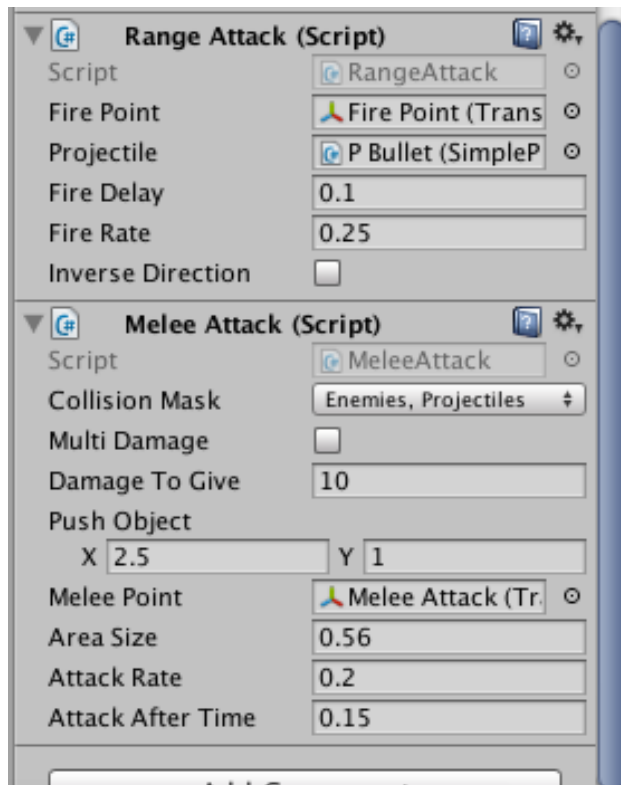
Range Attack (Script)

| | |
|---|---|
| Script | RangeAttack |
| Fire Point | Fire Point (Trans |
| Projectile | P Bullet (SimpleP |
| Fire Delay | 0.1 |
| Fire Rate | 0.25 |
| Inverse Direction | |

Melee Attack (Script)

| | |
|---|---|
| Script | MeleeAttack |
| Collision Mask | Enemies, Projectiles |
| Multi Damage | |
| Damage To Give | 10 |
| Push Object | |
| X 2.5 | Y 1 |
| Melee Point | Melee Attack (Tr. |
| Area Size | 0.56 |
| Attack Rate | 0.2 |
| Attack After Time | 0.15 |

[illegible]